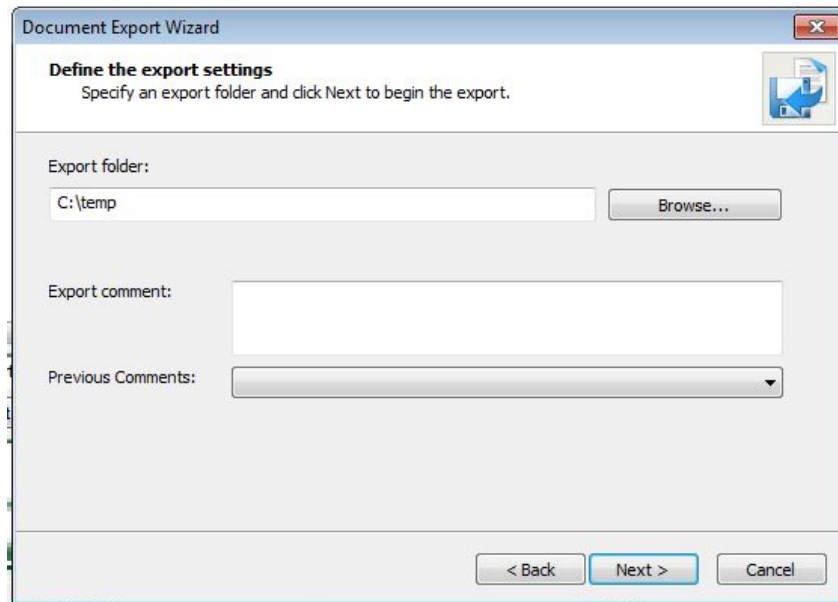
Document Export Wizard

**Define the export settings**
Specify an export folder and click Next to begin the export.

Export folder:

C:\temp

Browse...

Export comment:

Previous Comments:

< Back

Next >

Cancel